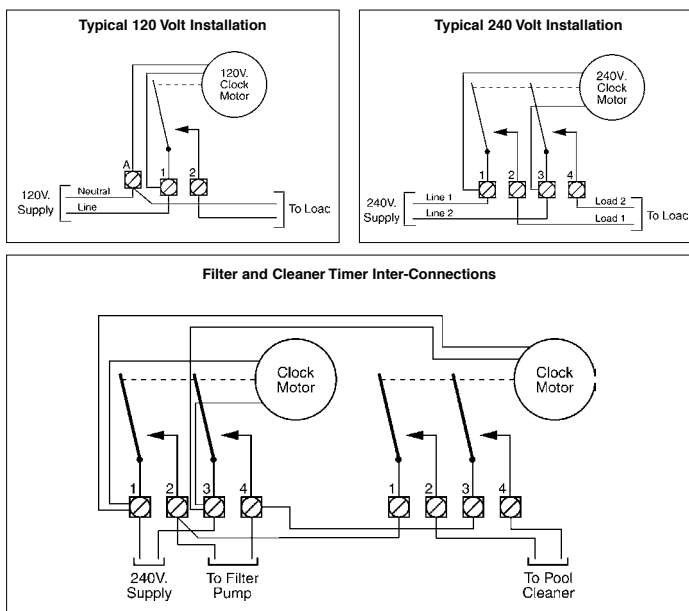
Typical 120 Volt Installation

120V. Clock Motor

A 1 2

120V. Supply Neutral Line

To Loac

Typical 240 Volt Installation

240V. Clock Motor

1 2 3 4

240V. Supply Line 1 Line 2

Load 2 Load 1 To Loac

Filter and Cleaner Timer Inter-Connections

Clock Motor

Clock Motor

1 2 3 4

1 2 3 4

240V. Supply

To Filter Pump

To Pool Cleaner